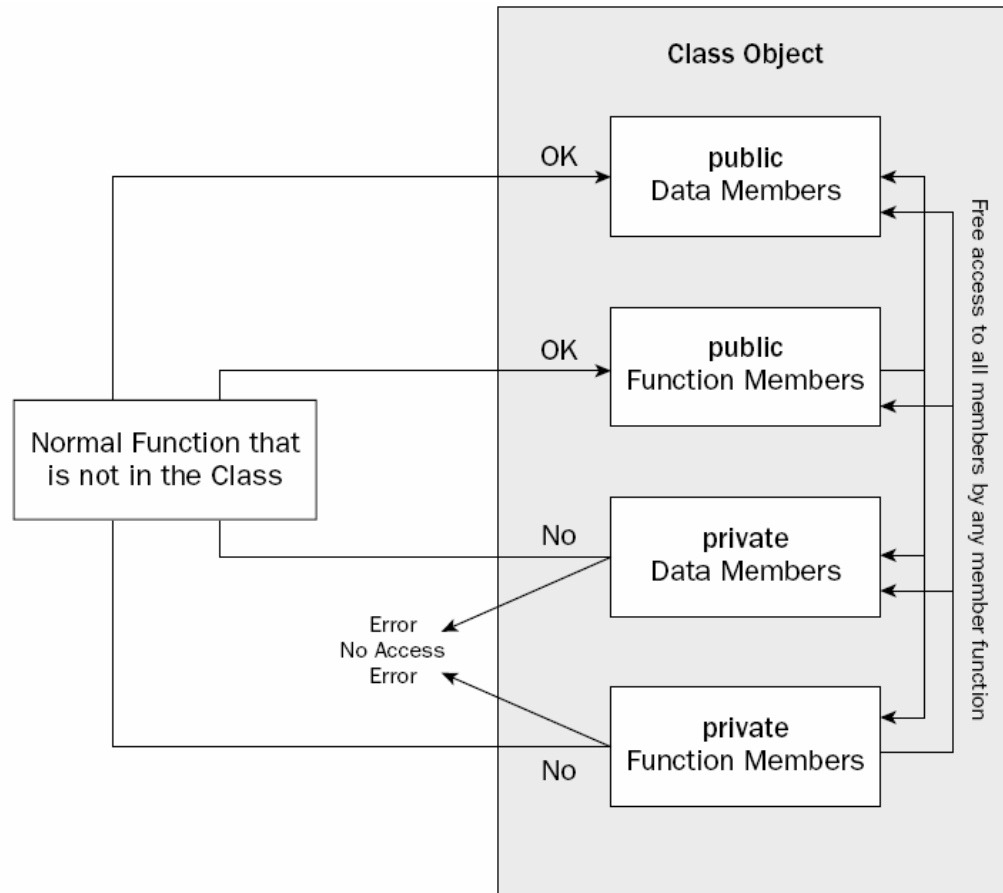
Class Object

OK

public
Data Members

OK

public
Function Members

Normal Function that is not in the Class

No

private
Data Members

Error
No Access
Error

private
Function Members

No

Free access to all members by any member function